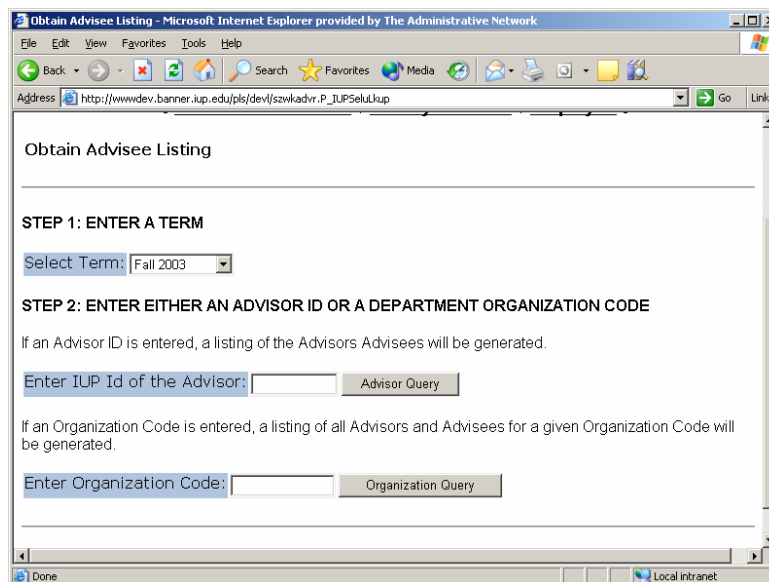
Obtain Advisee Listing - Microsoft Internet Explorer provided by The Administrative Network

File Edit View Favorites Tools Help

Back Search Favorites Media

Address http://wwwdev.banner.iup.edu/pls/devl/szwkadvr.P_IUPSeluLkup Go Link

Obtain Advisee Listing

STEP 1: ENTER A TERM

Select Term: Fall 2003

STEP 2: ENTER EITHER AN ADVISOR ID OR A DEPARTMENT ORGANIZATION CODE

If an Advisor ID is entered, a listing of the Advisors Advisees will be generated.

Enter IUP Id of the Advisor: Advisor Query

If an Organization Code is entered, a listing of all Advisors and Advisees for a given Organization Code will be generated.

Enter Organization Code: Organization Query

Done Local intranet